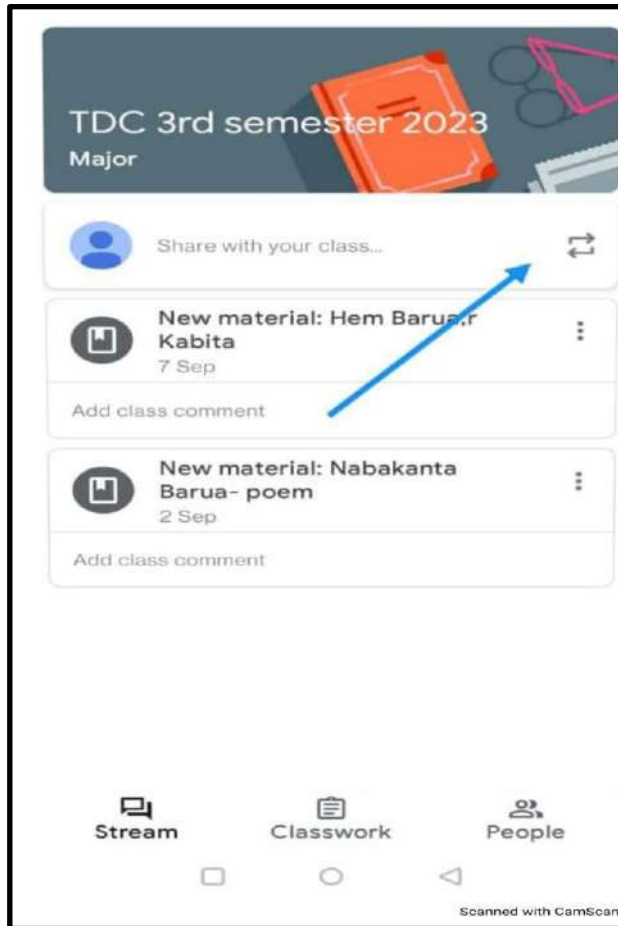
TDC 3rd semester 2023
Major

Share with your class...

New material: Hem Barua.r Kabita
7 Sep

Add class comment

New material: Nabakanta Barua- poem
2 Sep

Add class comment

Stream
Classwork
People

Scanned with CamScan